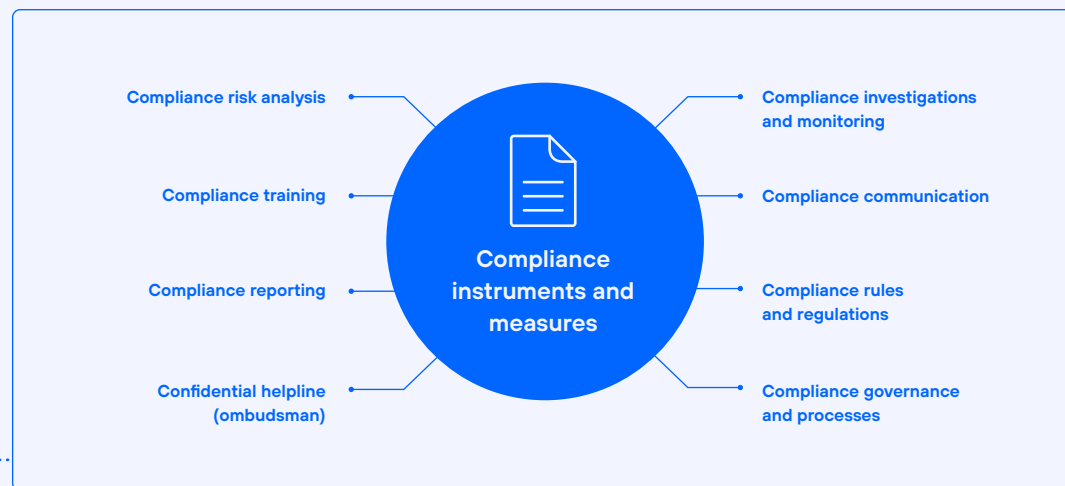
Compliance risk analysis

Compliance training

Compliance reporting

Confidential helpline (ombudsman)

Compliance instruments and measures

Compliance investigations and monitoring

Compliance communication

Compliance rules and regulations

Compliance governance and processes